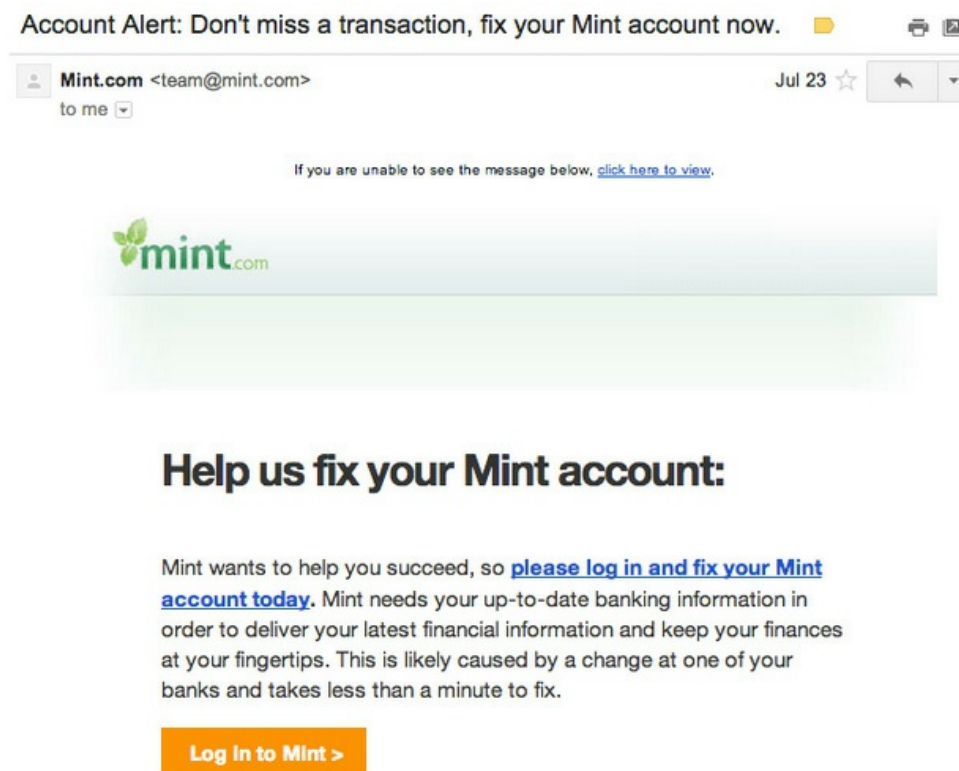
Account Alert: Don't miss a transaction, fix your Mint account now.

Mint.com <team@mint.com>
to me

Jul 23

If you are unable to see the message below, click here to view.

mint.com

Help us fix your Mint account:

Mint wants to help you succeed, so please log in and fix your Mint account today. Mint needs your up-to-date banking information in order to deliver your latest financial information and keep your finances at your fingertips. This is likely caused by a change at one of your banks and takes less than a minute to fix.

Log In to Mint >